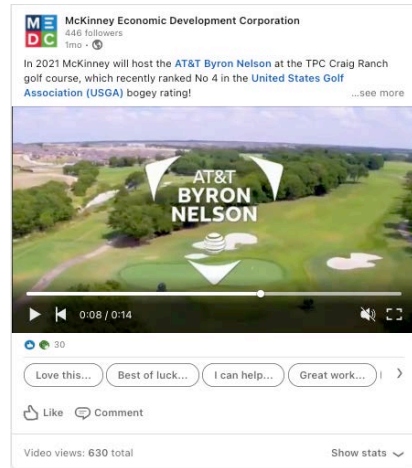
MEDC

McKinney Economic Development Corporation
446 followers
1mo •

In 2021 McKinney will host the AT&T Byron Nelson at the TPC Craig Ranch golf course, which recently ranked No 4 in the United States Golf Association (USGA) bogey rating! ...see more

AT&T BYRON NELSON

0:08 / 0:14

30

Love this... Best of luck... I can help... Great work...

Like Comment

Video views: 630 total Show stats